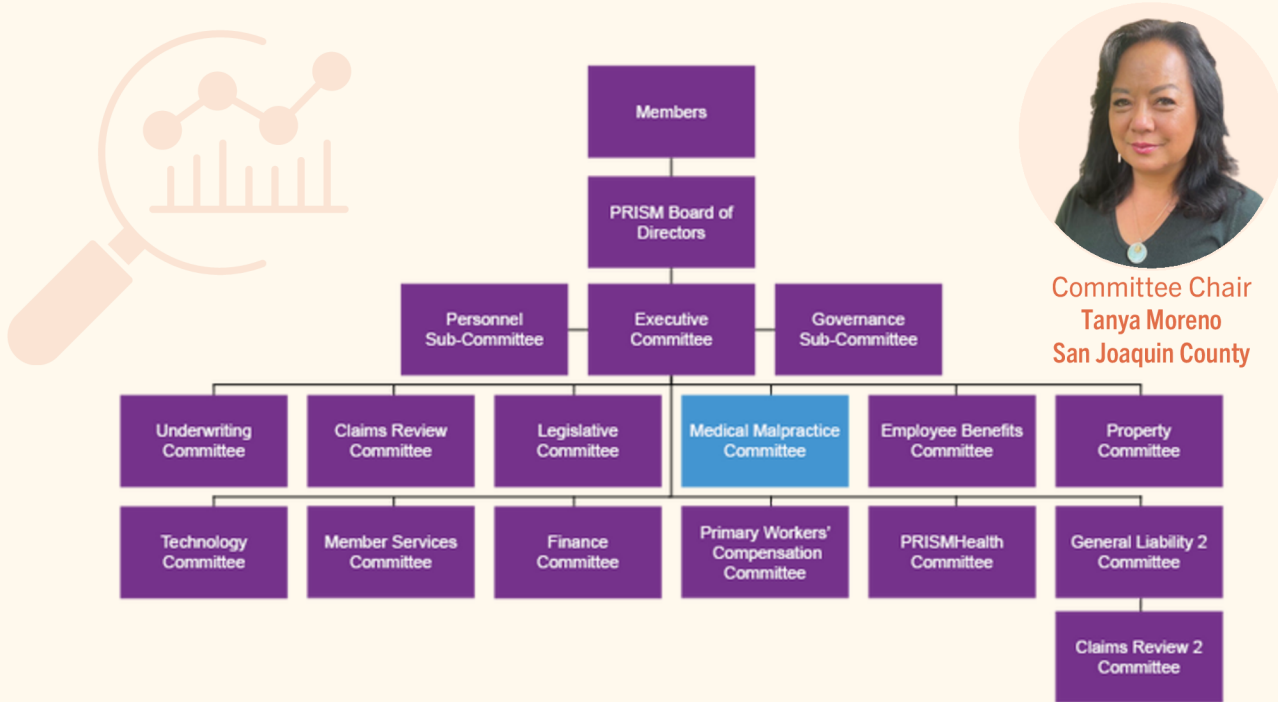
Members

PRISM Board of Directors

Personnel Sub-Committee

Executive Committee

Governance Sub-Committee

Underwriting Committee

Claims Review Committee

Legislative Committee

Medical Malpractice Committee

Employee Benefits Committee

Property Committee

Technology Committee

Member Services Committee

Finance Committee

Primary Workers' Compensation Committee

PRISMHealth Committee

General Liability 2 Committee

Claims Review 2 Committee

Committee Chair
Tanya Moreno
San Joaquin County